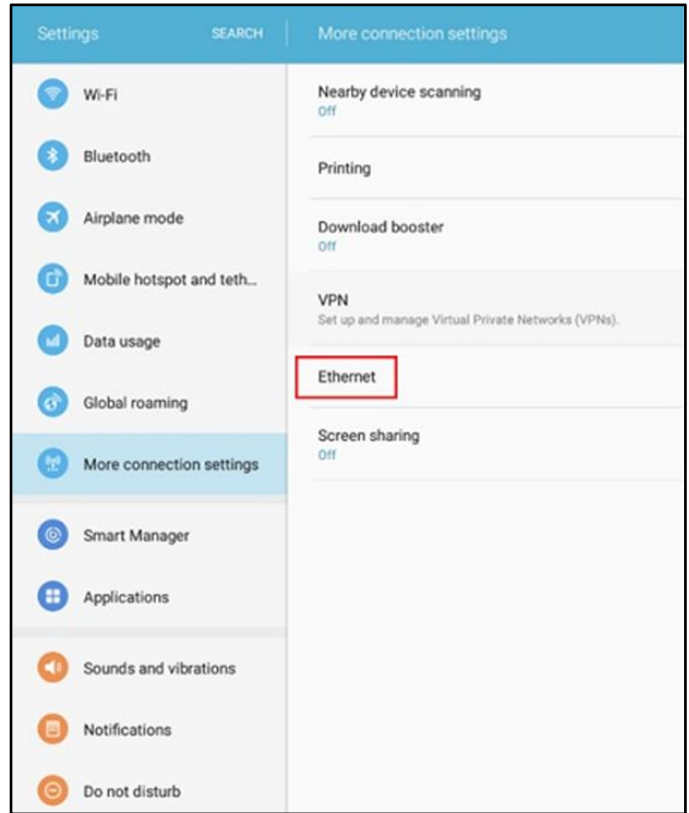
Settings SEARCH

Wi-Fi

Bluetooth

Airplane mode

Mobile hotspot and teth...

Data usage

Global roaming

More connection settings

Smart Manager

Applications

Sounds and vibrations

Notifications

Do not disturb

More connection settings

Nearby device scanning
Off

Printing

Download booster
Off

VPN
Set up and manage Virtual Private Networks (VPNs).

Ethernet

Screen sharing
Off